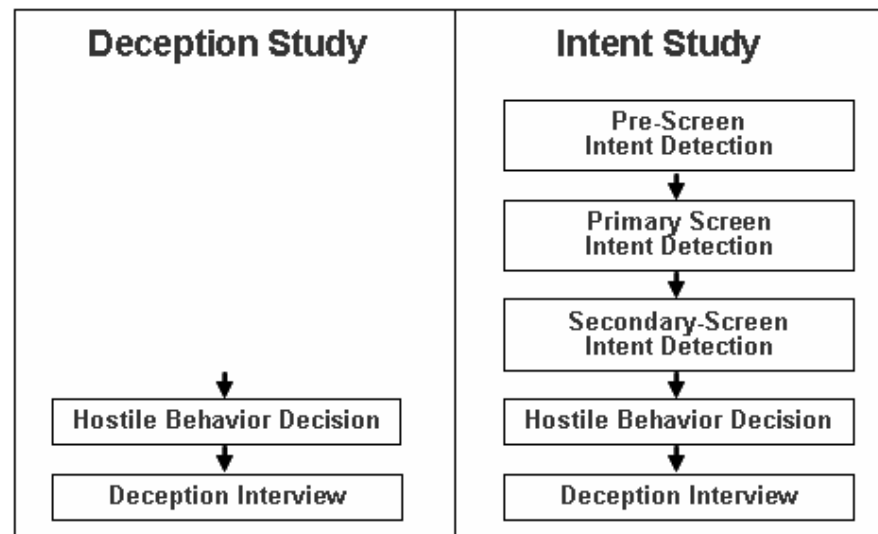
Deception Study

Hostile Behavior Decision

Deception Interview

Intent Study

Pre-Screen Intent Detection

Primary Screen Intent Detection

Secondary-Screen Intent Detection

Hostile Behavior Decision

Deception Interview